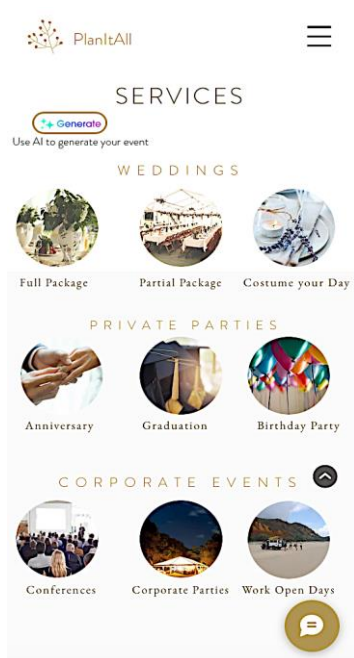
PlanItAll

SERVICES

Generate
Use AI to generate your event

WEDDINGS

Full Package
Partial Package
Costume your Day

PRIVATE PARTIES

Anniversary
Graduation
Birthday Party

CORPORATE EVENTS

Conferences
Corporate Parties
Work Open Days